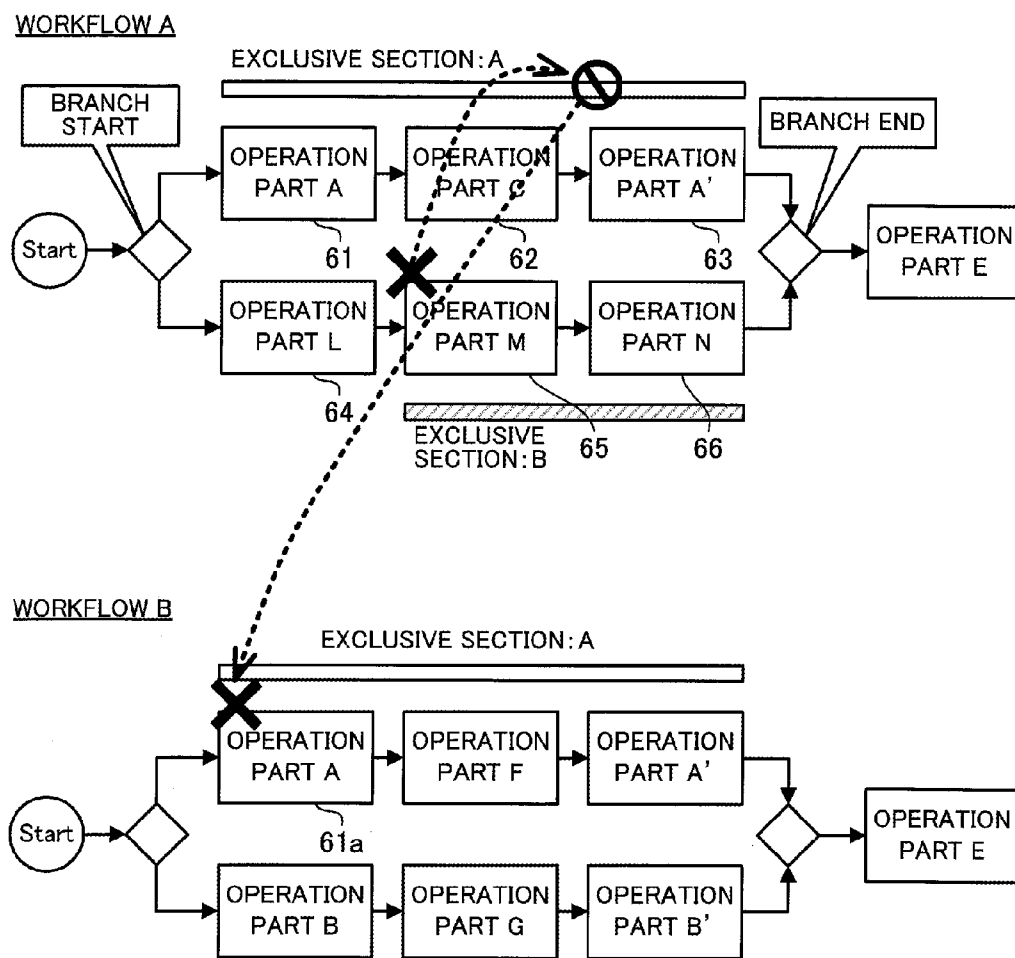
WORKFLOW A

EXCLUSIVE SECTION : A

BRANCH START

BRANCH END

Start

OPERATION PART A

OPERATION PART C

OPERATION PART A'

OPERATION PART E

61

62

63

OPERATION PART L

OPERATION PART M

OPERATION PART N

64

EXCLUSIVE SECTION : B

65

66

WORKFLOW B

EXCLUSIVE SECTION : A

Start

OPERATION PART A

OPERATION PART F

OPERATION PART A'

OPERATION PART E

61a

OPERATION PART B

OPERATION PART G

OPERATION PART B'